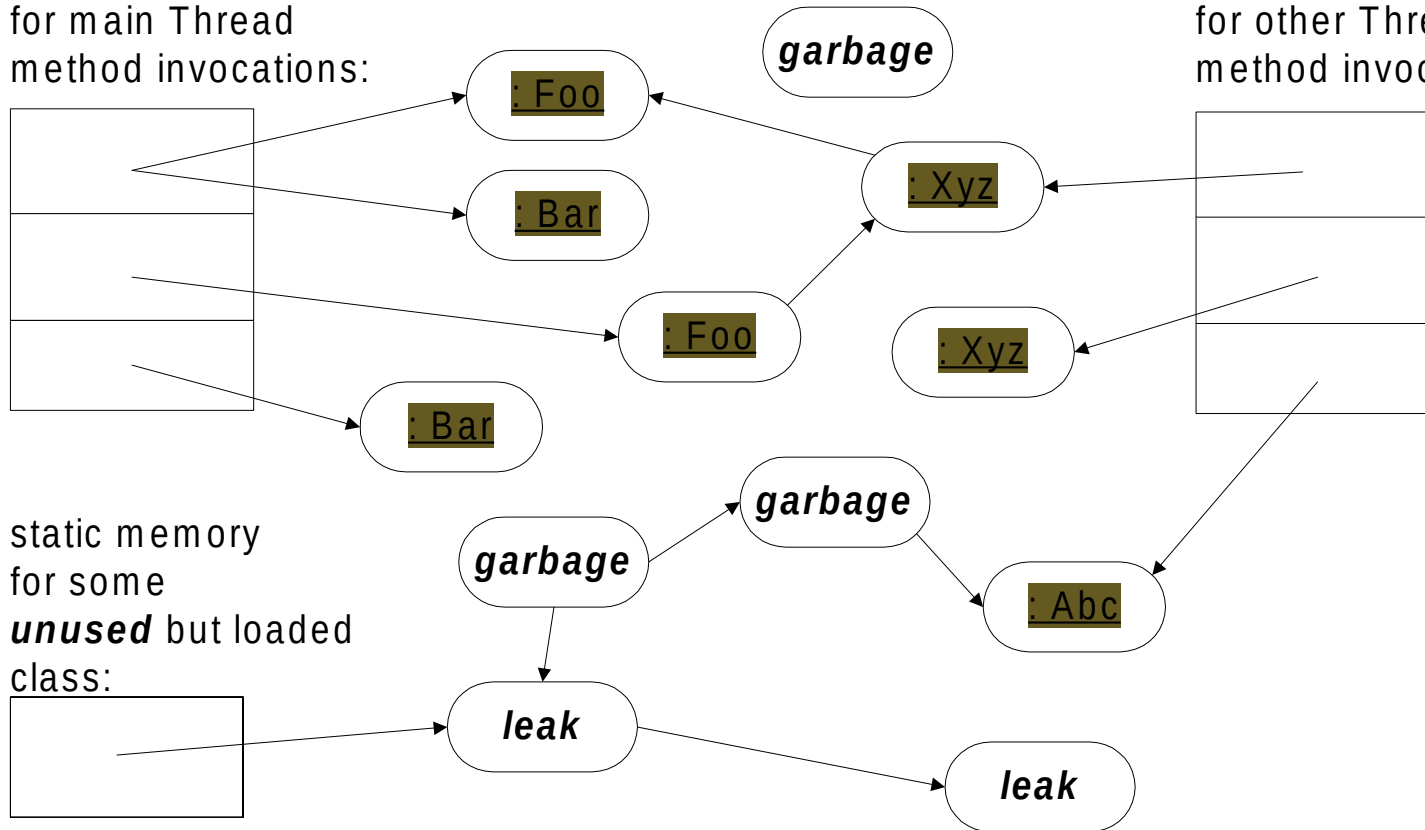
for main Thread method invocations:

garbage

for other Thre method invoc

: Foo

: Bar

: Xyz

: Foo

: Xyz

: Bar

garbage

static memory for some ***unused*** but loaded class:

garbage

: Abc

leak

leak